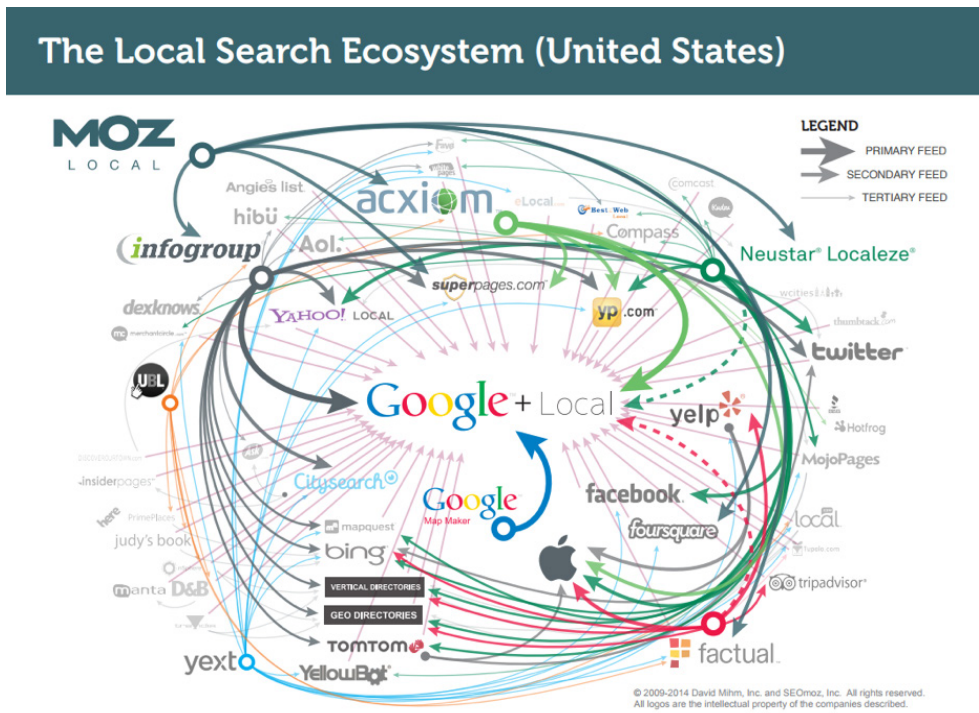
The Local Search Ecosystem (United States)

MOZ LOCAL

LEGEND
PRIMARY FEED
SECONDARY FEED
TERTIARY FEED

fave
citysquares
Angies list
hibü
acxiom
eLocal
Best of the Web
comcast
kudzu
Compass
infogroup
Aol.
Neustar Localeze
superpages.com
dexknows
YAHOO! LOCAL
yp.com
wcities
merchantcircle
thumbtack
twitter
UBL
Google + Local
yelp
Hotfrog
MojoPages
insiderpages
citysearch
Google Map Maker
facebook
here
PrimePlaces
foursquare
local
judy's book
mapquest
bing
manta
D&B
tripadvisor
VERTICAL DIRECTORIES
GEO DIRECTORIES
TOMTOM
yext
YellowBot
factual

© 2009-2014 David Mihm, Inc. and SEOmoz, Inc. All rights reserved.
All logos are the intellectual property of the companies described.